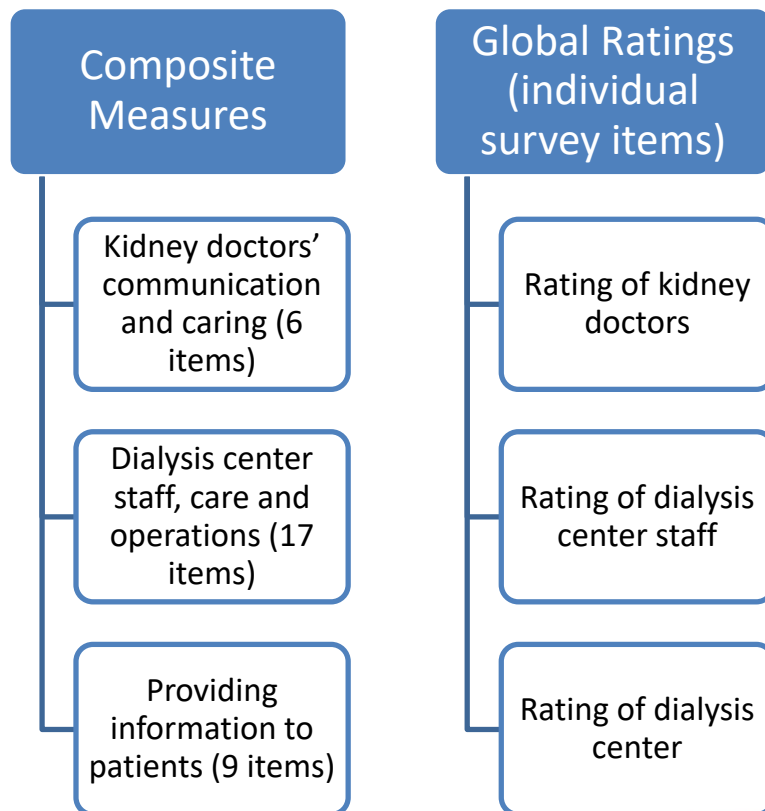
Composite Measures

Kidney doctors' communication and caring (6 items)

Dialysis center staff, care and operations (17 items)

Providing information to patients (9 items)

Global Ratings (individual survey items)

Rating of kidney doctors

Rating of dialysis center staff

Rating of dialysis center